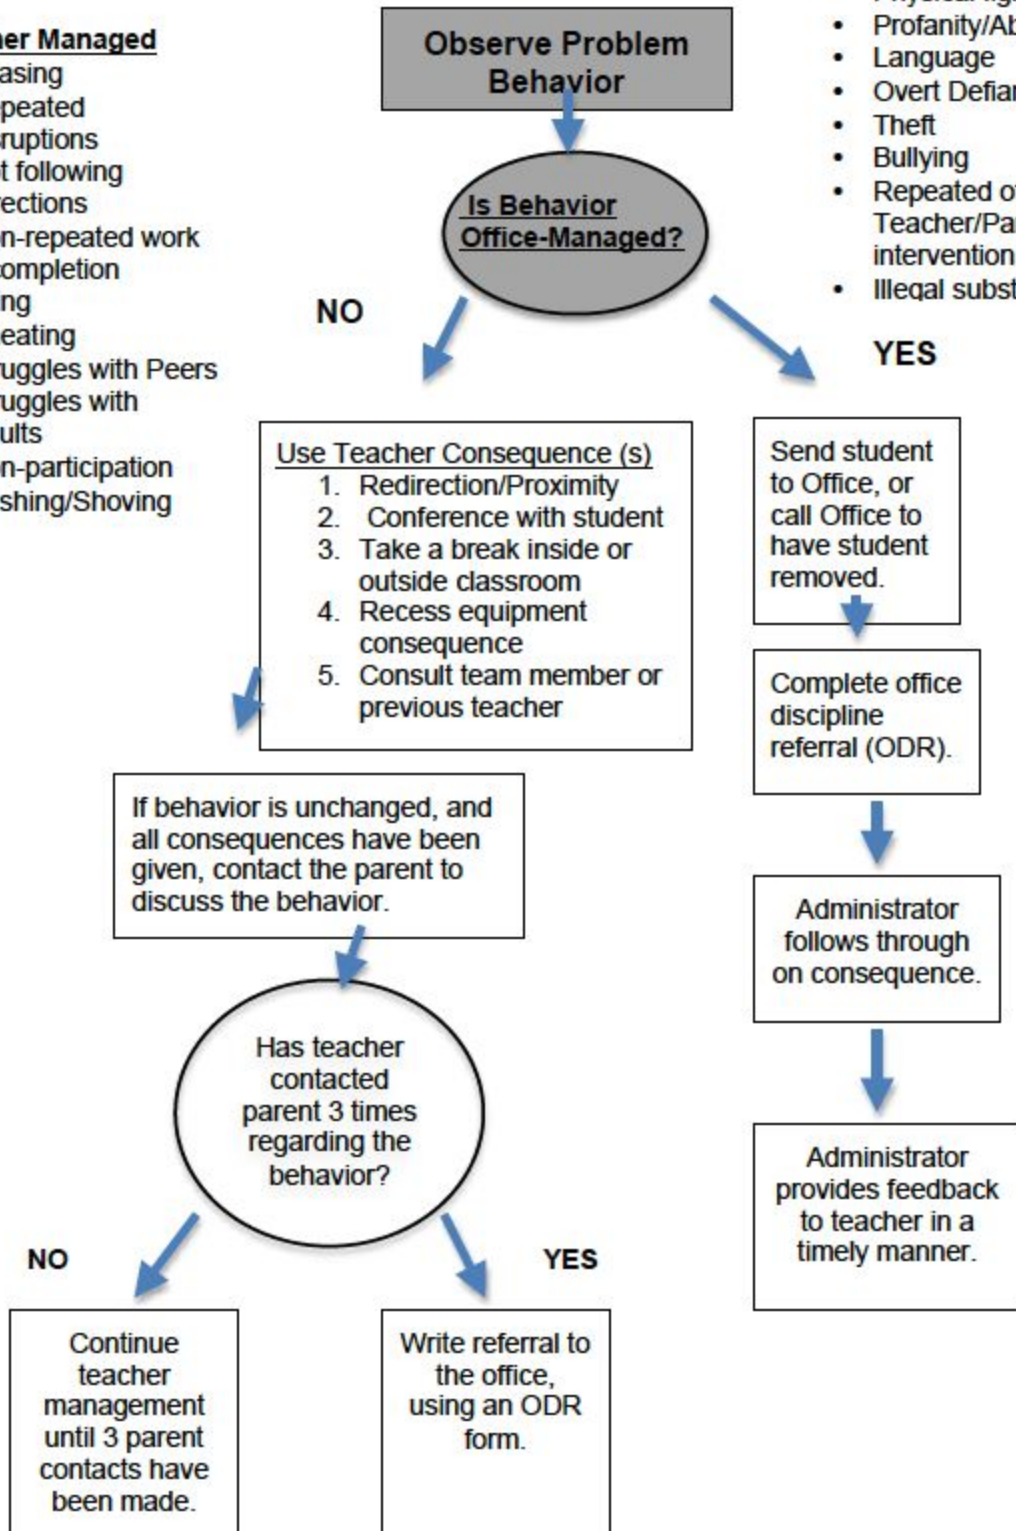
her Managed
asing
peated
ruptions
t following
ections
n-repeated work
ompletion
ng
eating
uggles with Peers
uggles with
ults
n-participation
shing/Shoving

Observe Problem Behavior

Is Behavior Office-Managed?

NO

YES

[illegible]
• Profanity/Ab
• Language
• Overt Defiar
• Theft
• Bullying
• Repeated o Teacher/Pa intervention
• Illegal subst

Use Teacher Consequence (s)
1. Redirection/Proximity
2. Conference with student
3. Take a break inside or outside classroom
4. Recess equipment consequence
5. Consult team member or previous teacher

Send student to Office, or call Office to have student removed.

Complete office discipline referral (ODR).

If behavior is unchanged, and all consequences have been given, contact the parent to discuss the behavior.

Administrator follows through on consequence.

Has teacher contacted parent 3 times regarding the behavior?

Administrator provides feedback to teacher in a timely manner.

NO

YES

Continue teacher management until 3 parent contacts have been made.

Write referral to the office, using an ODR form.